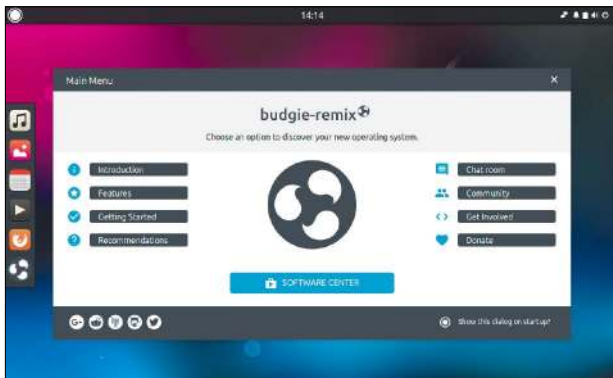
14:14

Main Menu

×

budgie-remix

Choose an option to discover your new operating system.

Introduction

Features

Getting Started

Recommendations

Chat room

Community

Get Involved

Donate

SOFTWARE CENTER

Show this dialog on startup?